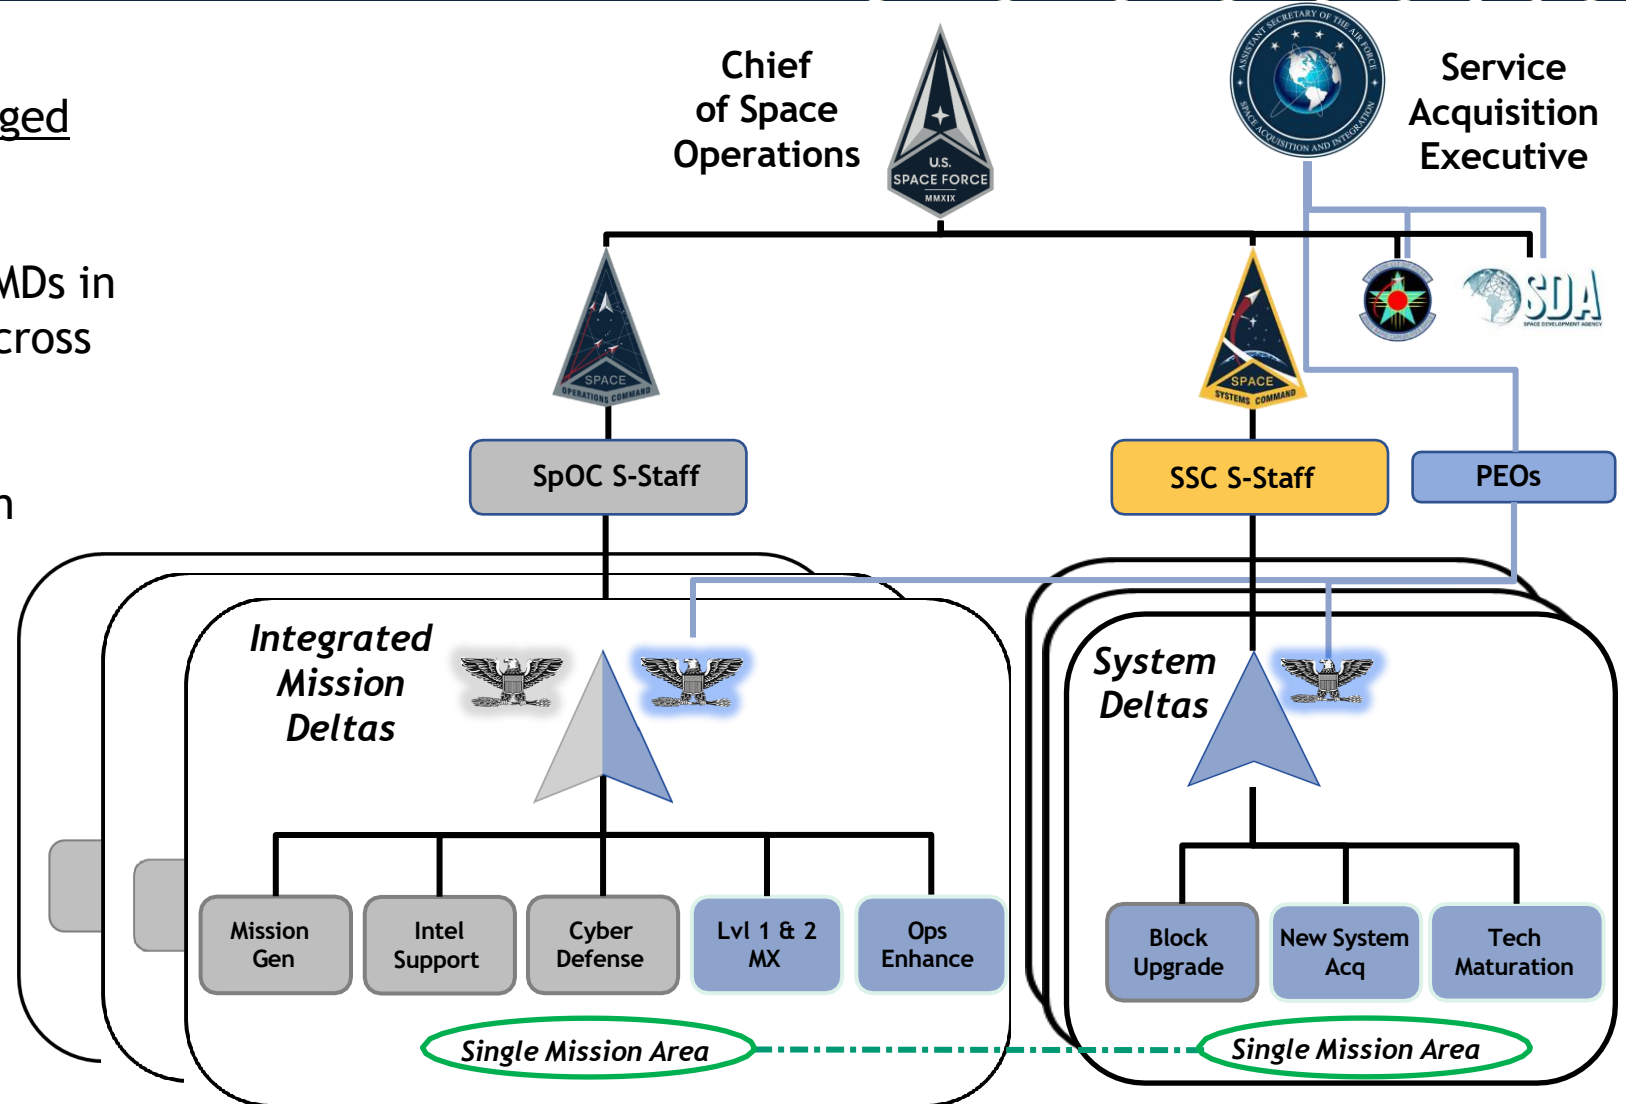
ged

MDs in
cross

n

Chief of Space Operations

U.S. SPACE FORCE MMXIX

ASSISTANT SECRETARY OF THE AIR FORCE SPACE ACQUISITION AND INTEGRATION

Service Acquisition Executive

SDA
SPACE DEVELOPMENT AGENCY

SPACE OPERATIONS COMMAND

SPACE SYSTEMS COMMAND

SpOC S-Staff

SSC S-Staff

PEOs

Integrated Mission Deltas

System Deltas

Mission Gen

Intel Support

Cyber Defense

Lvl 1 & 2 MX

Ops Enhance

Block Upgrade

New System Acq

Tech Maturation

Single Mission Area

Single Mission Area